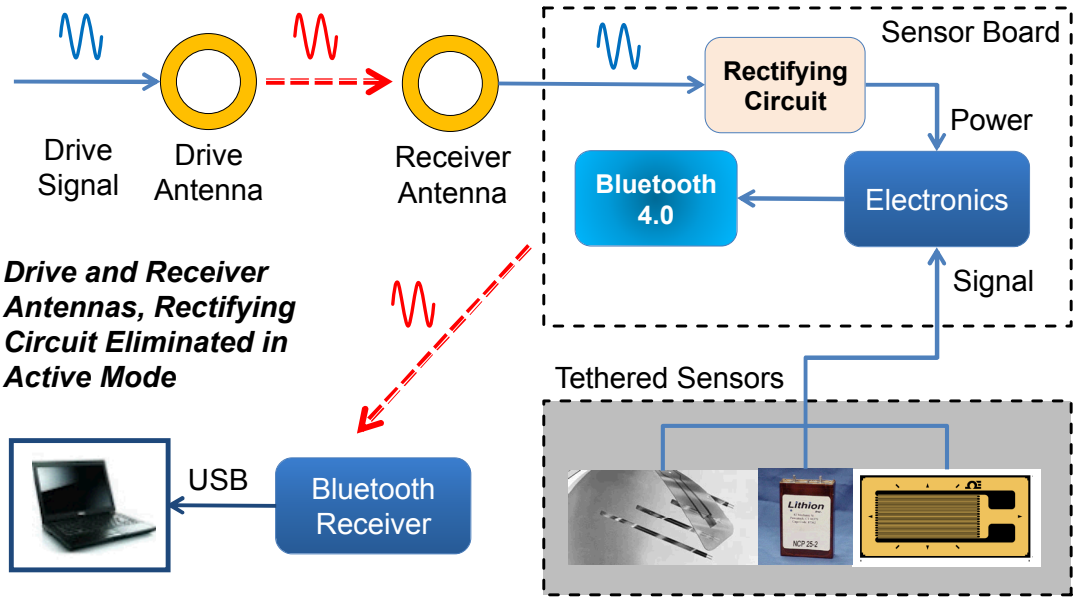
Sensor Board

Drive Signal

Drive Antenna

Receiver Antenna

Rectifying Circuit

Power

Bluetooth 4.0

Electronics

Signal

Drive and Receiver Antennas, Rectifying Circuit Eliminated in Active Mode

Tethered Sensors

USB

Bluetooth Receiver

Lithion

NCP 25-2